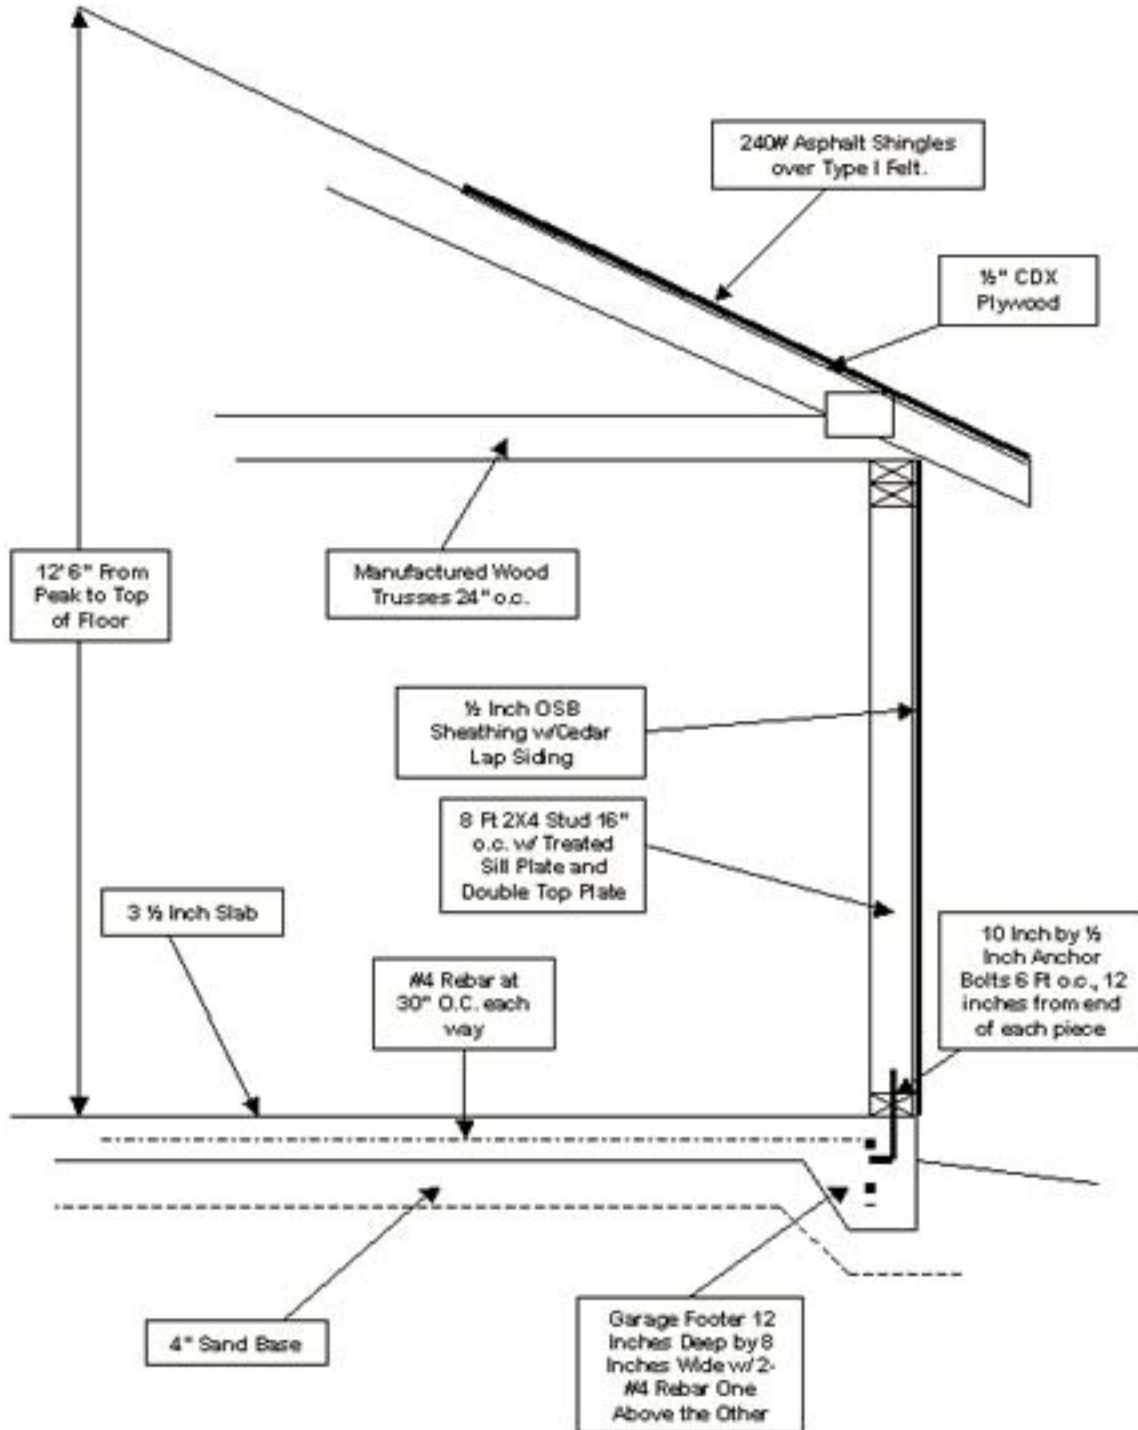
240# Asphalt Shingles over Type I Felt.

½" CDX Plywood

12' 6" From Peak to Top of Floor

Manufactured Wood Trusses 24" o.c.

½ Inch OSB Sheathing w/Cedar Lap Siding

8 Ft 2X4 Stud 16" o.c. w/ Treated Sill Plate and Double Top Plate

3 ½ Inch Slab

#4 Rebar at 30" O.C. each way

10 Inch by ½ Inch Anchor Bolts 6 Ft o.c., 12 inches from end of each piece

4" Sand Base

Garage Footer 12 Inches Deep by 8 Inches Wide w/ 2-#4 Rebar One Above the Other